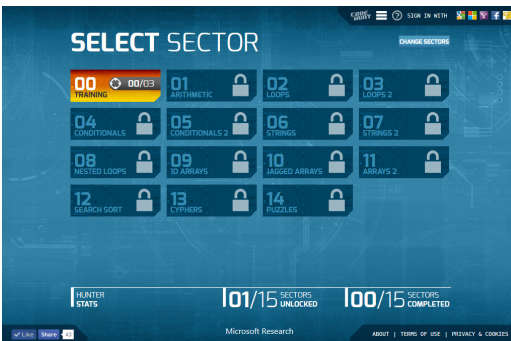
CODE HUNT ? SIGN IN WITH

SELECT SECTOR

CHANGE SECTORS

00 00/03
TRAINING

01
ARITHMETIC

02
LOOPS

03
LOOPS 2

04
CONDITIONALS

05
CONDITIONALS 2

06
STRINGS

07
STRINGS 2

08
NESTED LOOPS

09
1D ARRAYS

10
JAGGED ARRAYS

11
ARRAYS 2

12
SEARCH SORT

13
CYPHERS

14
PUZZLES

HUNTER STATS

01/15 SECTORS UNLOCKED

00/15 SECTORS COMPLETED

Like Share 0

Microsoft Research

ABOUT | TERMS OF USE | PRIVACY & COOKIES